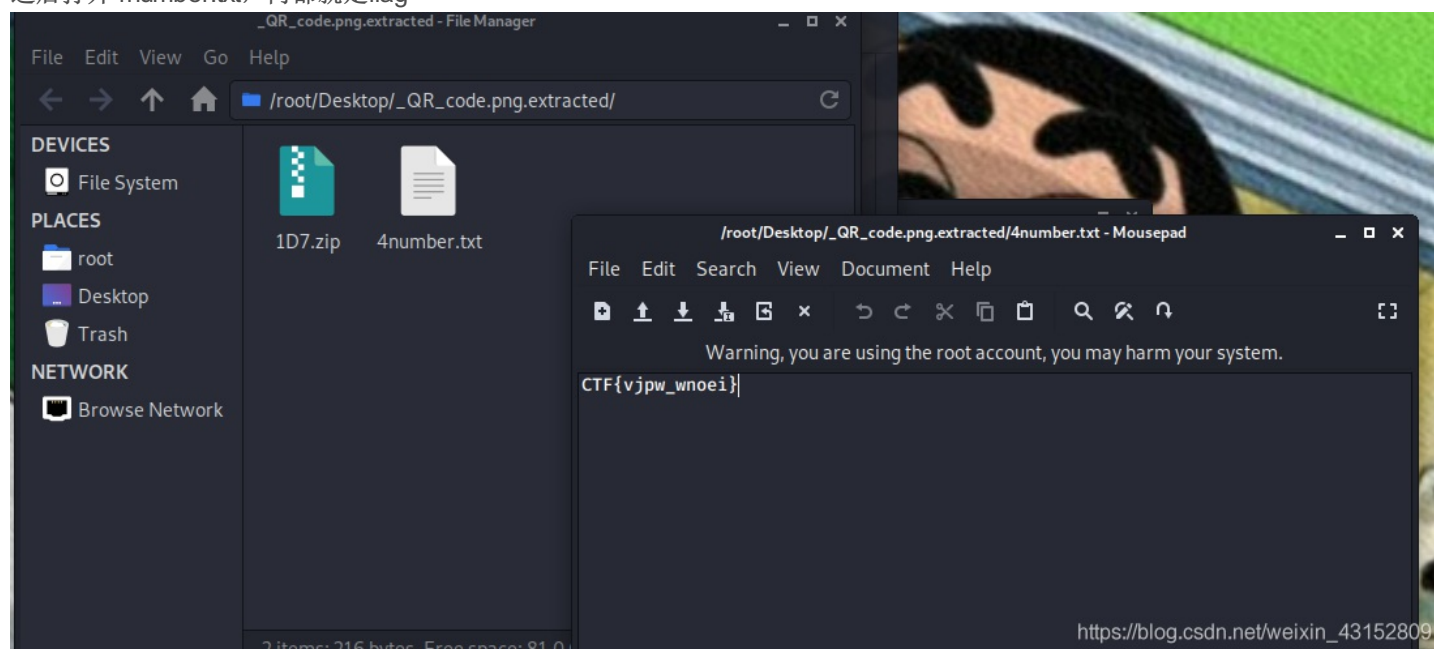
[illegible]number.txt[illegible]flag

_QR_code.png.extracted - File Manager

File Edit View Go Help

/root/Desktop/_QR_code.png.extracted/

DEVICES
File System
PLACES
root
Desktop
Trash
NETWORK
Browse Network

1D7.zip
4number.txt

2 items: 216 bytes, Free space: 81.0 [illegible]

/root/Desktop/_QR_code.png.extracted/4number.txt - Mousepad

File Edit Search View Document Help

Warning, you are using the root account, you may harm your system.

CTF{vjpw_wnoei}

https://blog.csdn.net/weixin_43152809